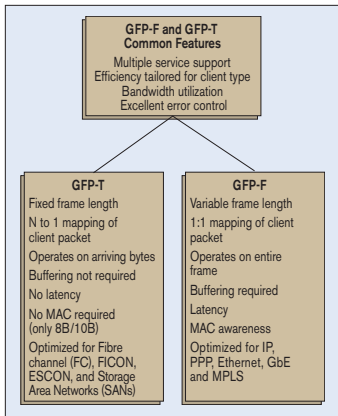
GFP-F and GFP-T
Common Features

Multiple service support
Efficiency tailored for client type
Bandwidth utilization
Excellent error control

GFP-T

Fixed frame length

N to 1 mapping of client packet

Operates on arriving bytes

Buffering not required

No latency

No MAC required (only 8B/10B)

Optimized for Fibre channel (FC), FICON, ESCON, and Storage Area Networks (SANs)

GFP-F

Variable frame length

1:1 mapping of client packet

Operates on entire frame

Buffering required

Latency

MAC awareness

Optimized for IP, PPP, Ethernet, GbE and MPLS